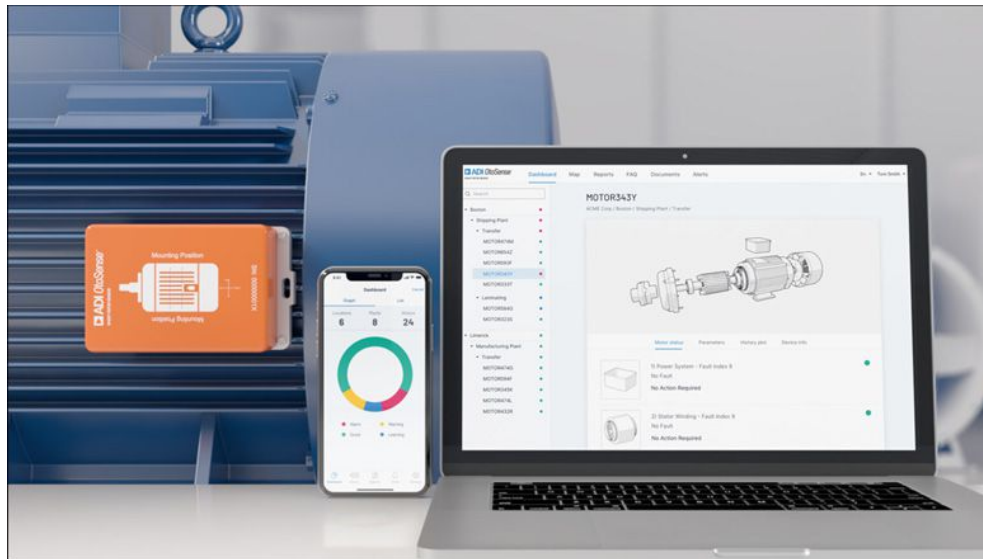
ADI OtoSensor
Dashboard Map Reports FAQ Documents Alerts
Search
Boston
Shipping Plant
Transfer
MOTOR343Y
ACME Corp / Boston / Shipping Plant / Transfer
Landsating
Limerick
Manufacturing Plant
Transfer
Motor status Parameters History plot Device info
1) Power System - Fault Index 9
No Fault
No Action Required
2) Stator Winding - Fault Index 9
No Fault
No Action Required
Mounting Position
ADI OtoSensor
Mounting Position
Dashboard
Graph List
Locations 6
Plants 8
Motors 24
Alarm
Warning
Good
Learning